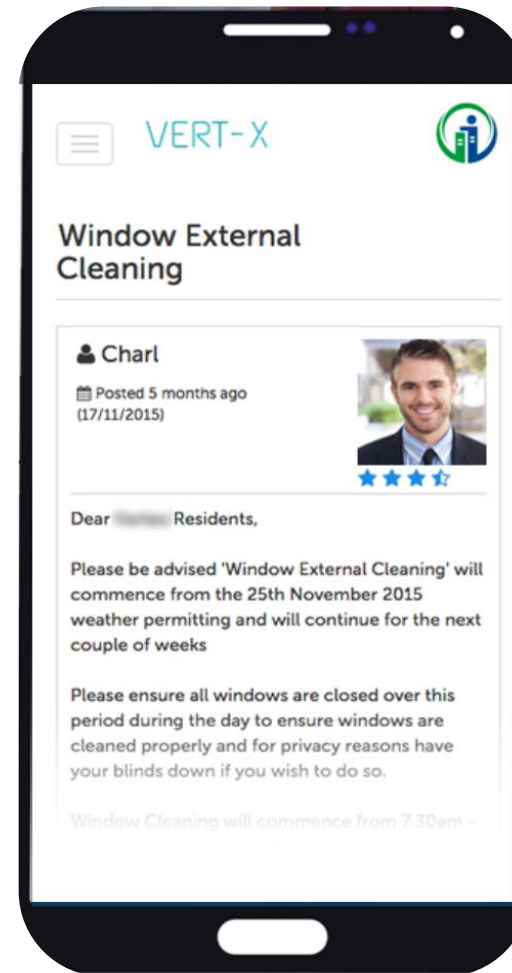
VERT-X

Window External Cleaning

Charl

Posted 5 months ago (17/11/2015)

Dear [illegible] Residents,

Please be advised 'Window External Cleaning' will commence from the 25th November 2015 weather permitting and will continue for the next couple of weeks

Please ensure all windows are closed over this period during the day to ensure windows are cleaned properly and for privacy reasons have your blinds down if you wish to do so.

Window Cleaning will commence from 7.30am - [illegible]